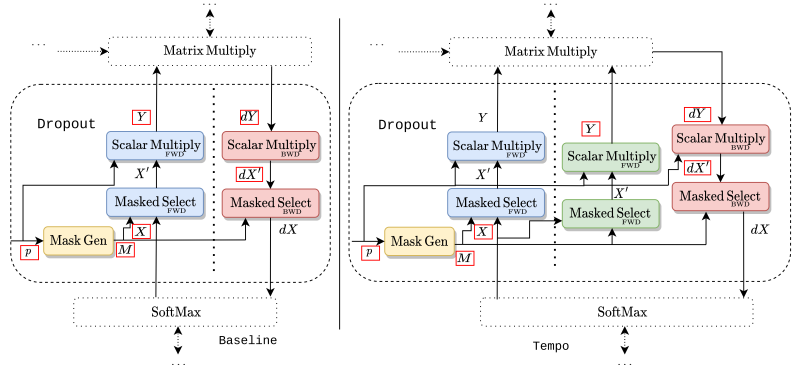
...

...

Matrix Multiply

Dropout

$Y$

$dY$

Scalar Multiply FWD

Scalar Multiply BWD

$X'$

$dX'$

Masked Select FWD

Masked Select BWD

Mask Gen

$X$

$dX$

$p$

$M$

SoftMax

...

Baseline

...

...

Matrix Multiply

Dropout

$Y$

$dY$

Scalar Multiply FWD

$Y$

Scalar Multiply FWD

Scalar Multiply BWD

$X'$

$X'$

$dX'$

Masked Select FWD

Masked Select FWD

Masked Select BWD

Mask Gen

$X$

$dX$

$p$

$M$

SoftMax

Tempo

...